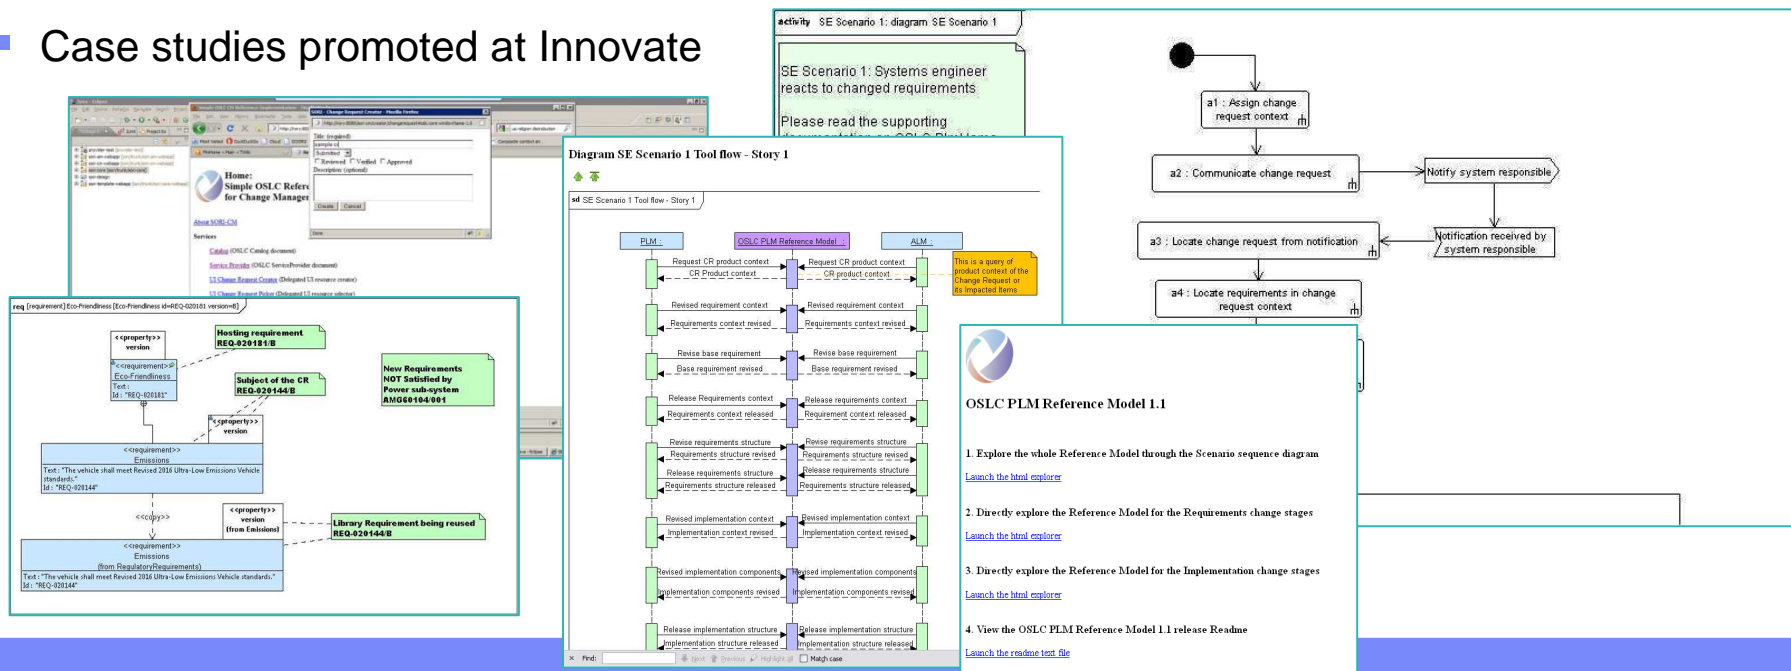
Case studies promoted at Innovate

activity SE Scenario 1: diagram SE Scenario 1

SE Scenario 1: Systems engineer reacts to changed requirements

Please read the supporting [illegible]

a1 : Assign change request context

a2 : Communicate change request

Notify system responsible

Notification received by system responsible

a3 : Locate change request from notification

a4 : Locate requirements in change request context

Home:
Simple OSLC Refer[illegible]
for Change Manage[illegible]

About SORI-CM

Services

req [requirement] Eco-Friendliness [Eco-Friendliness id=REQ-020181 version=8]

<<property>>
version

Hosting requirement
REQ-020181/B

<<requirement>>
Eco-Friendliness
Text :
Id : "REQ-020181"

Subject of the CR
REQ-020144/B

New Requirements NOT Satisfied by Power sub-system
AMG60104/001

<<property>>
version

<<requirement>>
Emissions
Text : "The vehicle shall meet Revised 2016 Ultra-Low Emissions Vehicle standards."
Id : "REQ-020144"

<<copy>>

<<property>>
version
(from Emissions)

Library Requirement being reused
REQ-020144/B

<<requirement>>
Emissions
(from RegulatoryRequirements)
Text : "The vehicle shall meet Revised 2016 Ultra-Low Emissions Vehicle standards."
Id : "REQ-020144"

Diagram SE Scenario 1 Tool flow - Story 1

sd SE Scenario 1 Tool flow - Story 1

PLM :
OSLC PLM Reference Model :
ALM :

Request CR product context
CR Product context
Request CR product context
CR product context

This is a query of product context of the Change Request or its Impacted Items

Revised requirement context
Requirements context revised
Revised requirement context
Requirements context revised
Revise base requirement
Base requirement revised
Revise base requirement
Base requirement revised
Release Requirements context
Requirements context released
Release requirements context
Requirement context released
Revise requirements structure
Requirements structure revised
Revise requirements structure
Requirements structure revised
Release requirements structure
Requirements structure released
Release requirements structure
Requirements structure released
Revised implementation context
Implementation context revised
Revised implementation context
Implementation context revised
Revised implementation components
Implementation components revised
Revised implementation components
Implementation components revised
Release implementation structure
Implementation structure released
Release implementation structure
Implementation structure released

Find: Next Previous Highlight all Match case

OSLC PLM Reference Model 1.1

1. Explore the whole Reference Model through the Scenario sequence diagram
Launch the html explorer

2. Directly explore the Reference Model for the Requirements change stages
Launch the html explorer

3. Directly explore the Reference Model for the Implementation change stages
Launch the html explorer

4. View the OSLC PLM Reference Model 1.1 release Readme
Launch the readme text file